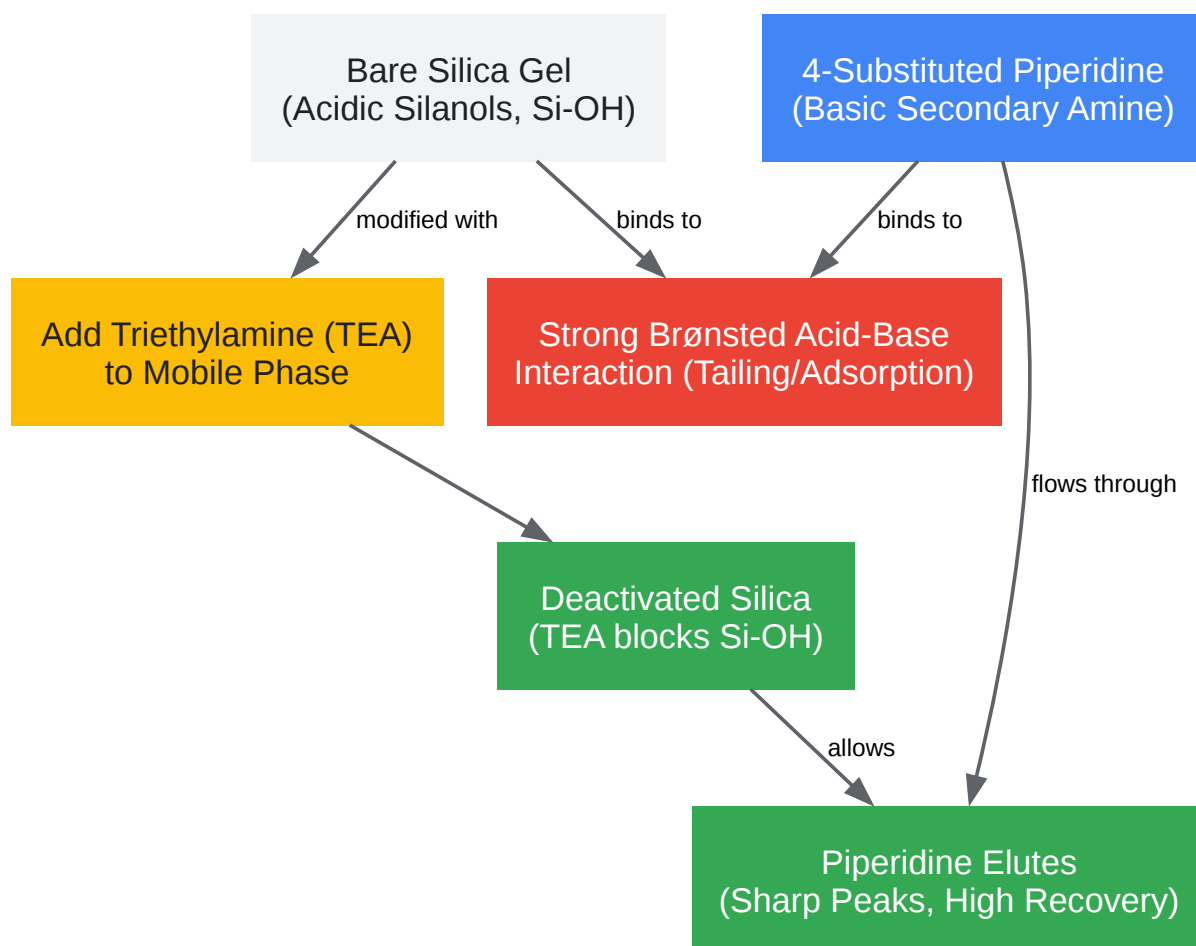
Bare Silica Gel
(Acidic Silanols, Si-OH)

4-Substituted Piperidine
(Basic Secondary Amine)

modified with

binds to

binds to

Add Triethylamine (TEA)
to Mobile Phase

Strong Brønsted Acid-Base
Interaction (Tailing/Adsorption)

flows through

Deactivated Silica
(TEA blocks Si-OH)

allows

Piperidine Elutes
(Sharp Peaks, High Recovery)